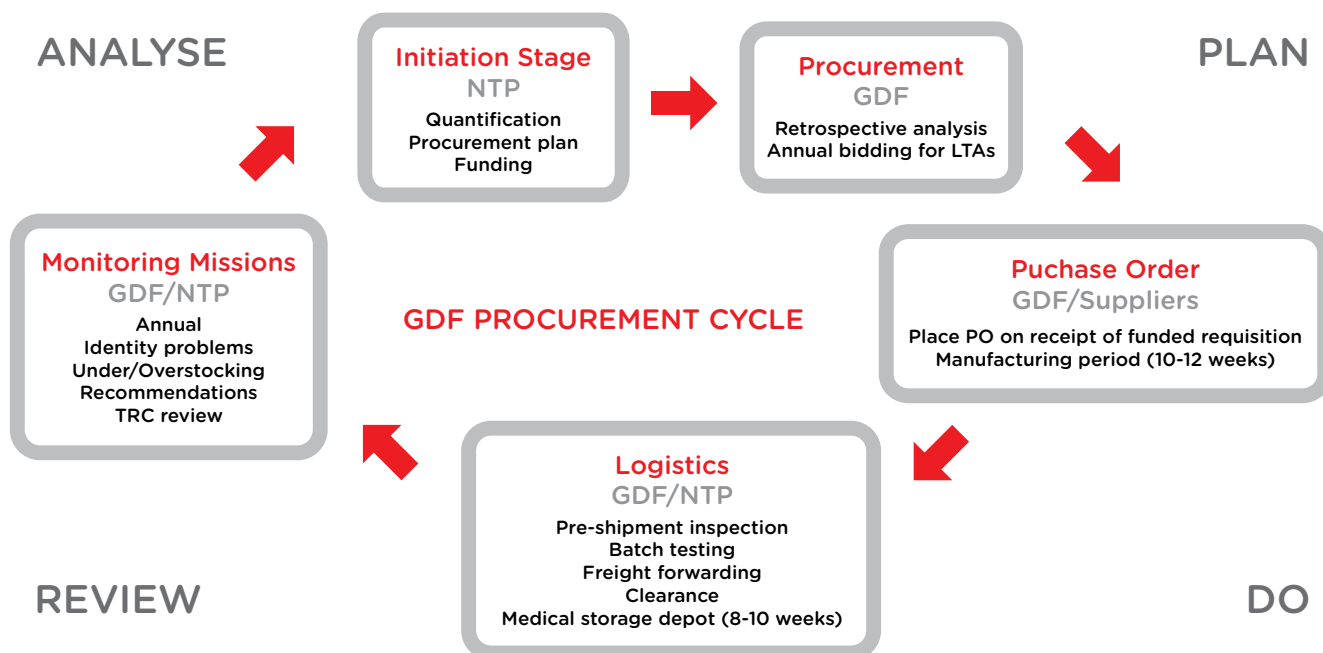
ANALYSE

Initiation Stage
NTP
Quantification
Procurement plan
Funding

Procurement
GDF
Retrospective analysis
Annual bidding for LTAs

PLAN

Monitoring Missions
GDF/NTP
Annual
Identity problems
Under/Overstocking
Recommendations
TRC review

GDF PROCUREMENT CYCLE

Puchase Order
GDF/Suppliers
Place PO on receipt of funded requisition
Manufacturing period (10-12 weeks)

Logistics
GDF/NTP
Pre-shipment inspection
Batch testing
Freight forwarding
Clearance
Medical storage depot (8-10 weeks)

REVIEW

DO